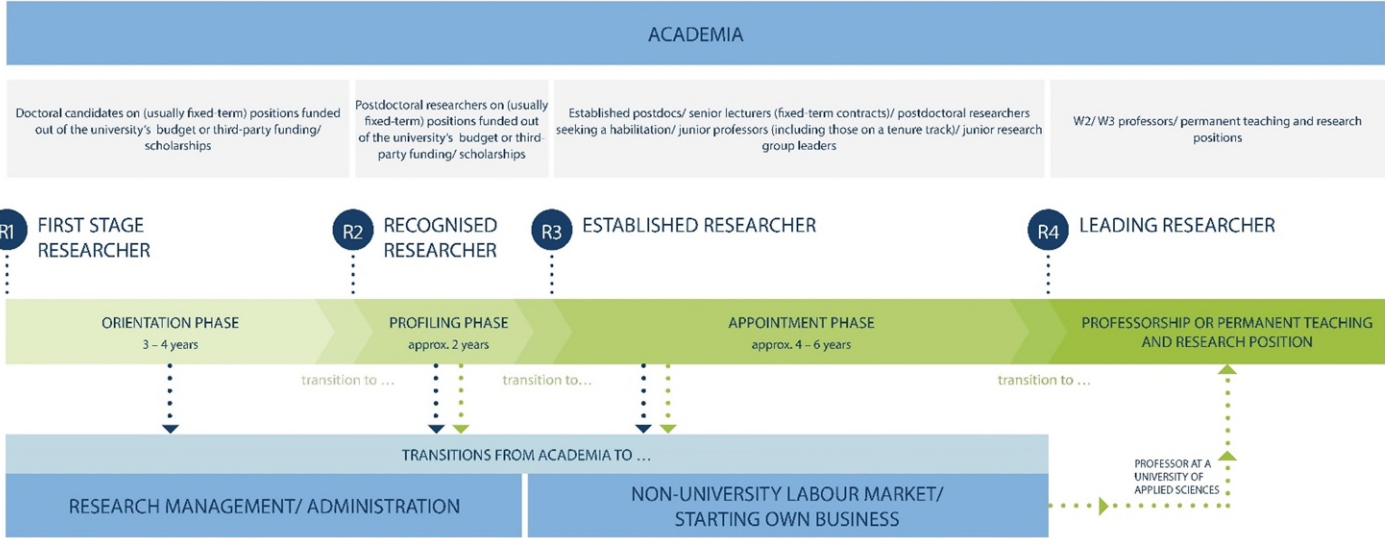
ACADEMIA

Doctoral candidates on (usually fixed-term) positions funded out of the university's budget or third-party funding/ scholarships

Postdoctoral researchers on (usually fixed-term) positions funded out of the university's budget or third-party funding/ scholarships

Established postdocs/ senior lecturers (fixed-term contracts)/ postdoctoral researchers seeking a habilitation/ junior professors (including those on a tenure track)/ junior research group leaders

W2/ W3 professors/ permanent teaching and research positions

R1 FIRST STAGE RESEARCHER

R2 RECOGNISED RESEARCHER

R3 ESTABLISHED RESEARCHER

R4 LEADING RESEARCHER

ORIENTATION PHASE
3 – 4 years

PROFILING PHASE
approx. 2 years

APPOINTMENT PHASE
approx. 4 – 6 years

PROFESSORSHIP OR PERMANENT TEACHING AND RESEARCH POSITION

transition to …

transition to…

transition to …

TRANSITIONS FROM ACADEMIA TO …

RESEARCH MANAGEMENT/ ADMINISTRATION

NON-UNIVERSITY LABOUR MARKET/ STARTING OWN BUSINESS

PROFESSOR AT A UNIVERSITY OF APPLIED SCIENCES